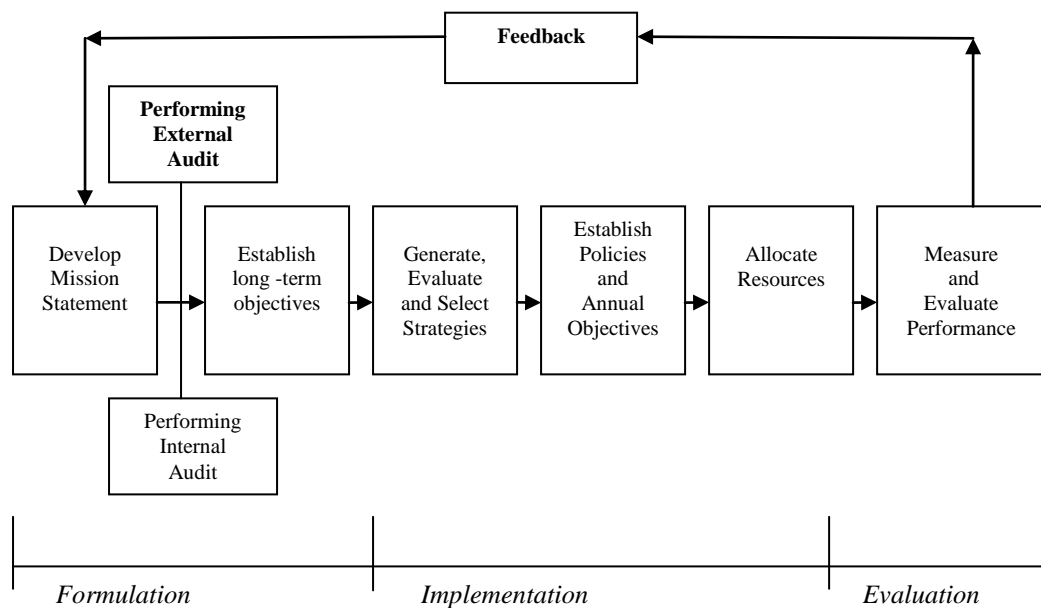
Feedback

Performing External Audit

Develop Mission Statement

Establish long -term objectives

Generate, Evaluate and Select Strategies

Establish Policies and Annual Objectives

Allocate Resources

Measure and Evaluate Performance

Performing Internal Audit

*Formulation*

*Implementation*

*Evaluation*